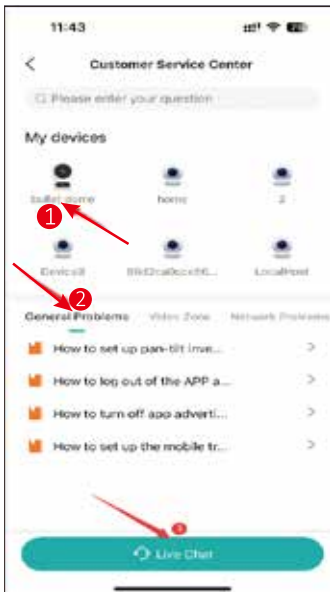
11:43

<

Customer Service Center

Please enter your question

My devices

bullet dome

1

home

2

Device8

88d2ca0ccc56...

LocalHost

2

General Problems

Video Zone

Network Problems

How to set up pan-tilt inve...

>

How to log out of the APP a...

>

How to turn off app adverti...

>

How to set up the mobile tr...

>

3

Live Chat